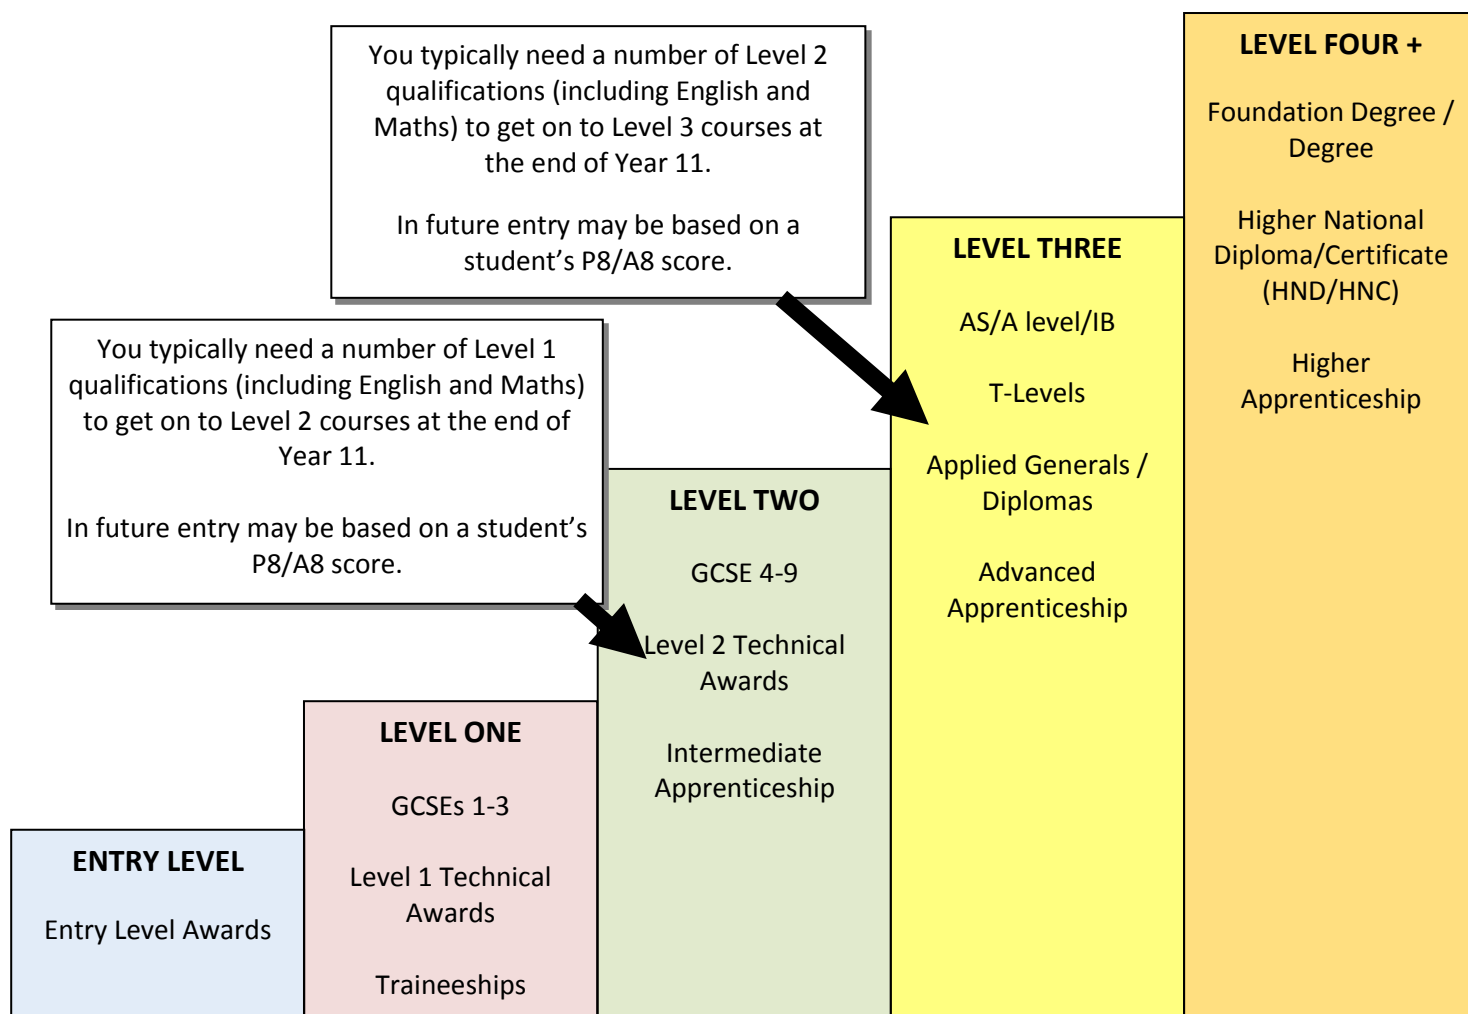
You typically need a number of Level 2 qualifications (including English and Maths) to get on to Level 3 courses at the end of Year 11.

In future entry may be based on a student's P8/A8 score.

You typically need a number of Level 1 qualifications (including English and Maths) to get on to Level 2 courses at the end of Year 11.

In future entry may be based on a student's P8/A8 score.

ENTRY LEVEL

Entry Level Awards

LEVEL ONE

GCSEs 1-3

Level 1 Technical Awards

Traineeships

LEVEL TWO

GCSE 4-9

Level 2 Technical Awards

Intermediate Apprenticeship

LEVEL THREE

AS/A level/IB

T-Levels

Applied Generals / Diplomas

Advanced Apprenticeship

LEVEL FOUR +

Foundation Degree / Degree

Higher National Diploma/Certificate (HND/HNC)

Higher Apprenticeship